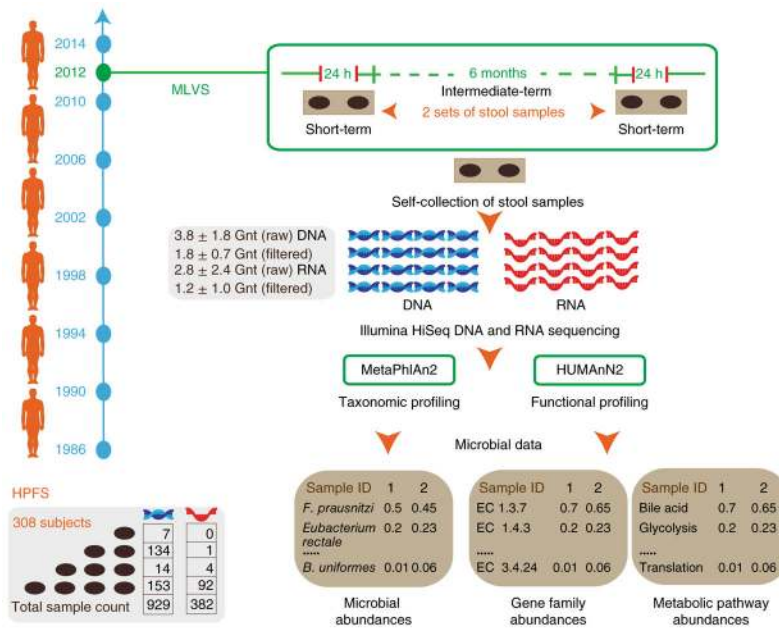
2014
2012
2010
2006
2002
1998
1994
1990
1986

MLVS

24 h
6 months
24 h
Intermediate-term
2 sets of stool samples
Short-term
Short-term

Self-collection of stool samples

3.8 ± 1.8 Gnt (raw) DNA
1.8 ± 0.7 Gnt (filtered)
2.8 ± 2.4 Gnt (raw) RNA
1.2 ± 1.0 Gnt (filtered)

DNA
RNA

Illumina HiSeq DNA and RNA sequencing

MetaPhlAn2
HUMAnN2

Taxonomic profiling
Functional profiling

Microbial data

HPFS
308 subjects

| | |
|---|---|
| 7 | 0 |
| 134 | 1 |
| 14 | 4 |
| 153 | 92 |
| 929 | 382 |

Total sample count

| Sample ID | 1 | 2 |
|---|---|---|
| *F. prausnitzi* | 0.5 | 0.45 |
| *Eubacterium rectale* | 0.2 | 0.23 |
| ..... | | |
| *B. uniformes* | 0.01 | 0.06 |

| Sample ID | 1 | 2 |
|---|---|---|
| EC 1.3.7 | 0.7 | 0.65 |
| EC 1.4.3 | 0.2 | 0.23 |
| ..... | | |
| EC 3.4.24 | 0.01 | 0.06 |

| Sample ID | 1 | 2 |
|---|---|---|
| Bile acid | 0.7 | 0.65 |
| Glycolysis | 0.2 | 0.23 |
| ..... | | |
| Translation | 0.01 | 0.06 |

Microbial abundances

Gene family abundances

Metabolic pathway abundances